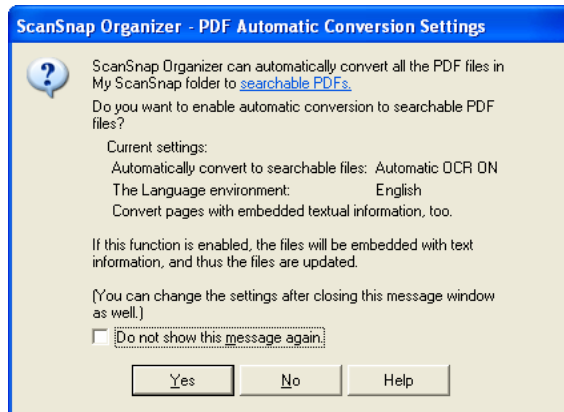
ScanSnap Organizer - PDF Automatic Conversion Settings

ScanSnap Organizer can automatically convert all the PDF files in My ScanSnap folder to searchable PDFs.

Do you want to enable automatic conversion to searchable PDF files?

Current settings:
Automatically convert to searchable files: Automatic OCR ON
The Language environment: English
Convert pages with embedded textual information, too.

If this function is enabled, the files will be embedded with text information, and thus the files are updated.

(You can change the settings after closing this message window as well.)

Do not show this message again.

Yes
No
Help